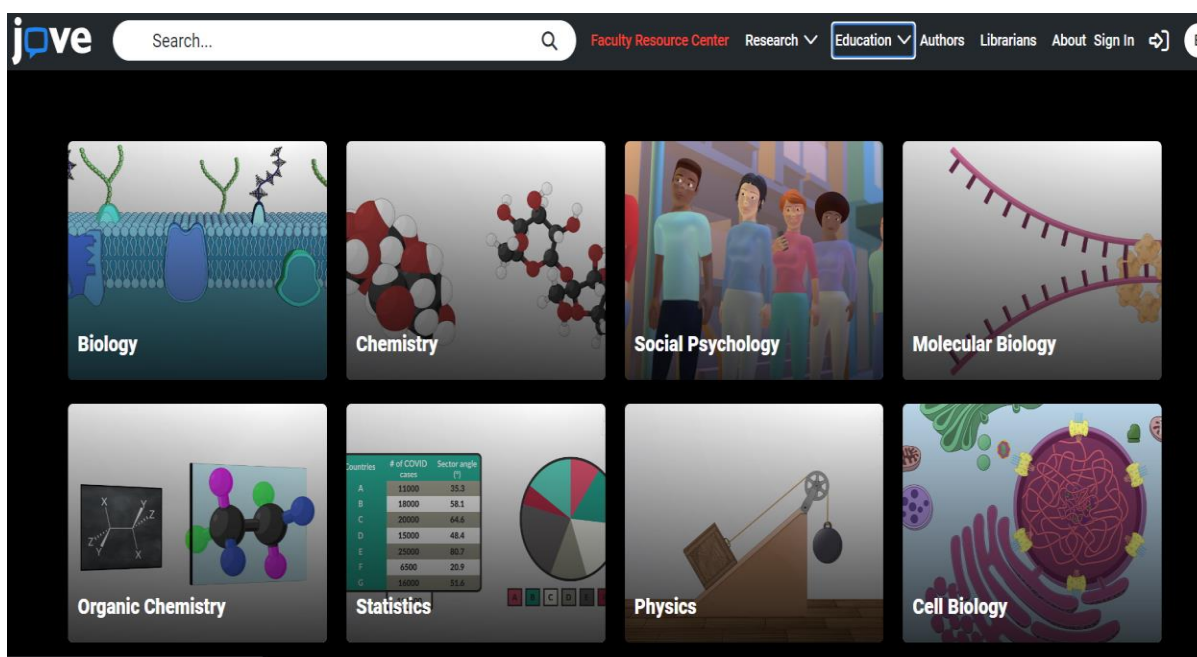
jove

Search...

Faculty Resource Center Research Education Authors Librarians About Sign In

Biology

Chemistry

Social Psychology

Molecular Biology

Organic Chemistry

| Countries | # of COVID cases | Sector angle (°) |
|---|---|---|
| A | 11000 | 35.3 |
| B | 18000 | 58.1 |
| C | 20000 | 64.6 |
| D | 15000 | 48.4 |
| E | 25000 | 80.7 |
| F | 6500 | 20.9 |
| G | 16000 | 51.6 |

A B C D E

Statistics

Physics

Cell Biology